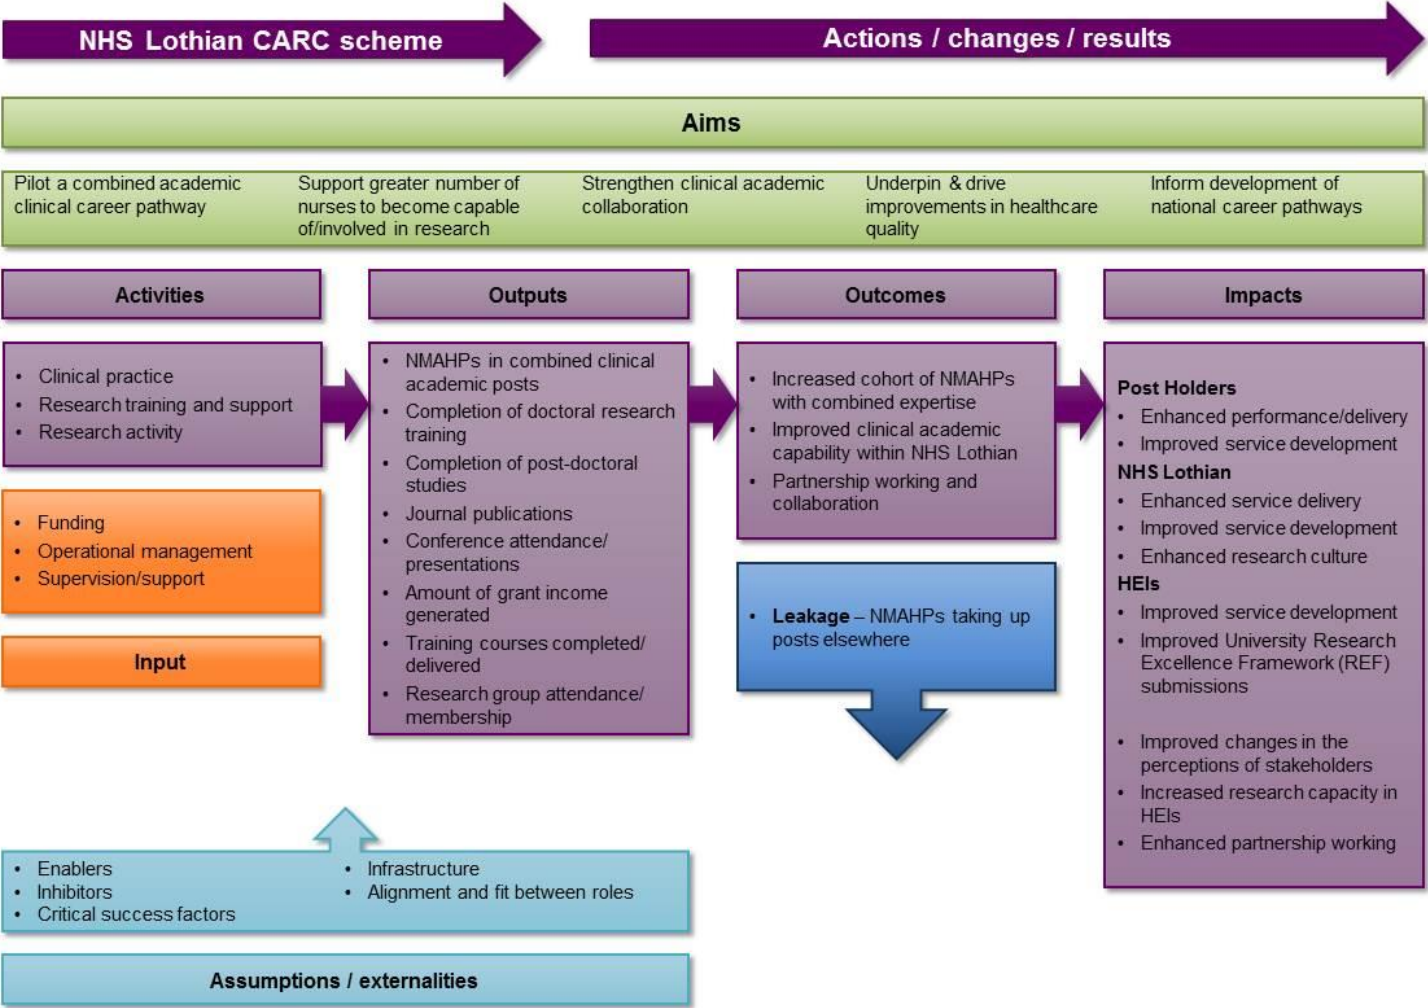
NHS Lothian CARC scheme

Actions / changes / results

Aims

Pilot a combined academic clinical career pathway

Support greater number of nurses to become capable of/involved in research

Strengthen clinical academic collaboration

Underpin & drive improvements in healthcare quality

Inform development of national career pathways

Activities

Outputs

Outcomes

Impacts

- Clinical practice
- Research training and support
- Research activity

- Funding
- Operational management
- Supervision/support

Input

- NMAHPs in combined clinical academic posts
- Completion of doctoral research training
- Completion of post-doctoral studies
- Journal publications
- Conference attendance/ presentations
- Amount of grant income generated
- Training courses completed/ delivered
- Research group attendance/ membership

- Increased cohort of NMAHPs with combined expertise
- Improved clinical academic capability within NHS Lothian
- Partnership working and collaboration

- Leakage – NMAHPs taking up posts elsewhere

Post Holders
- Enhanced performance/delivery
- Improved service development

NHS Lothian
- Enhanced service delivery
- Improved service development
- Enhanced research culture

HEIs
- Improved service development
- Improved University Research Excellence Framework (REF) submissions

- Improved changes in the perceptions of stakeholders
- Increased research capacity in HEIs
- Enhanced partnership working

- Enablers
- Inhibitors
- Critical success factors

- Infrastructure
- Alignment and fit between roles

Assumptions / externalities